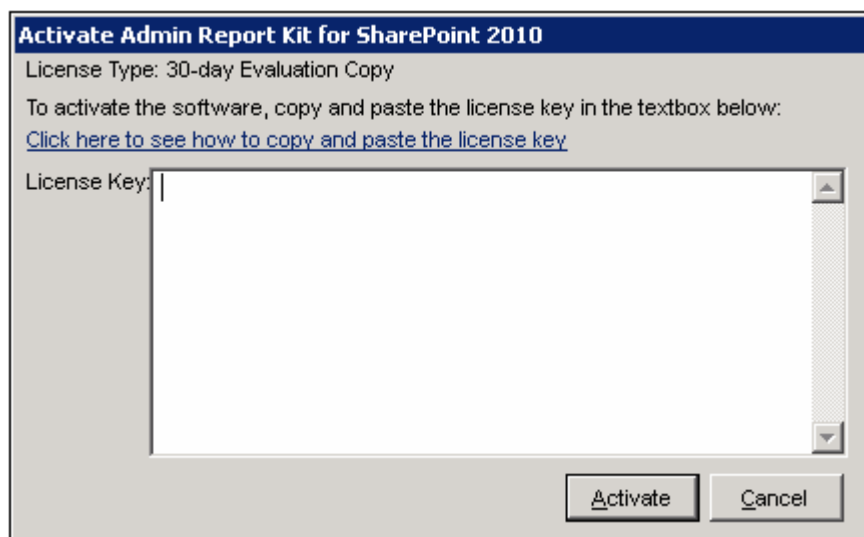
Activate Admin Report Kit for SharePoint 2010

License Type: 30-day Evaluation Copy

To activate the software, copy and paste the license key in the textbox below:

Click here to see how to copy and paste the license key

License Key:

Activate

Cancel